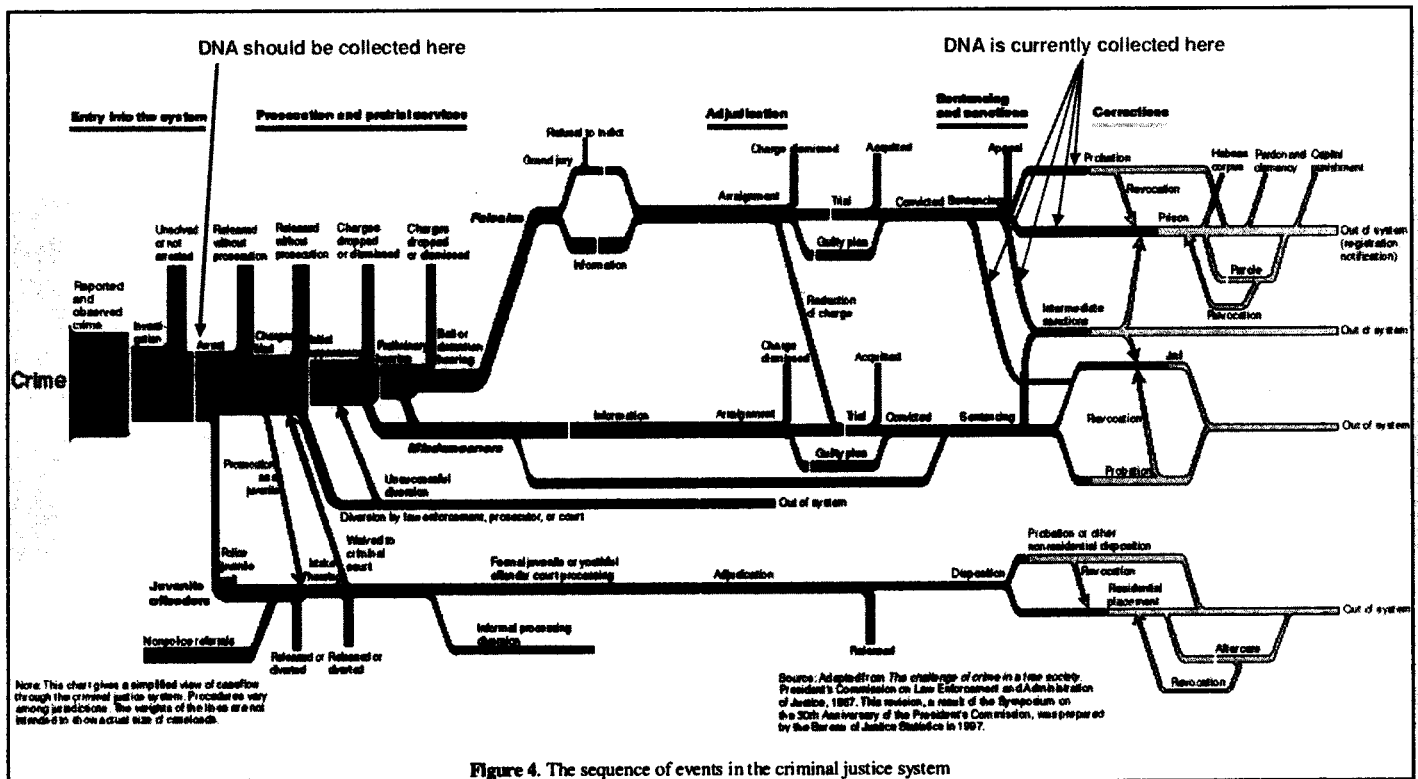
DNA should be collected here

DNA is currently collected here

Entry into the system

Prosecution and pretrial services

Adjudication

Sentencing and sanctions

Corrections

Refusal to indict

Grand jury

Charge dismissed

Acquitted

Appeal

Probation

Habeas corpus

Pardon and clemency

Capital punishment

Felonies

Arraignment

Trial

Convicted

Sentencing

Revocation

Prison

Out of system (registration notification)

Unsolved or not arrested

Released without prosecution

Released without prosecution

Charges dropped or dismissed

Charges dropped or dismissed

Information

Guilty plea

Parole

Reported and observed crime

Investigation

Arrest

Charges filed

Preliminary hearing

Bail or detention hearing

Reduction of charge

Intermediate sanctions

Revocation

Out of system

Charge dismissed

Acquitted

Jail

Crime

Information

Arraignment

Trial

Convicted

Sentencing

Revocation

Out of system

Misdemeanors

Guilty plea

Probation

Prosecution as a juvenile

Unsuccessful diversion

Out of system

Diversion by law enforcement, prosecutor, or court

Police juvenile unit

Intake hearing

Waived to criminal court

Formal juvenile or youthful offender court processing

Adjudication

Disposition

Probation or other nonresidential disposition

Revocation

Juvenile offenders

Residential placement

Out of system

Nonpolice referrals

Released or diverted

Released or diverted

Informal processing diversion

Released

Aftercare

Revocation

Note: This chart gives a simplified view of caseflow through the criminal justice system. Procedures vary among jurisdictions. The weights of the lines are not intended to show actual size of caseloads.

Source: Adapted from The challenge of crime in a free society. President's Commission on Law Enforcement and Administration of Justice, 1967. This revision, a result of the Symposium on the 30th Anniversary of the President's Commission, was prepared by the Bureau of Justice Statistics in 1997.

Figure 4. The sequence of events in the criminal justice system